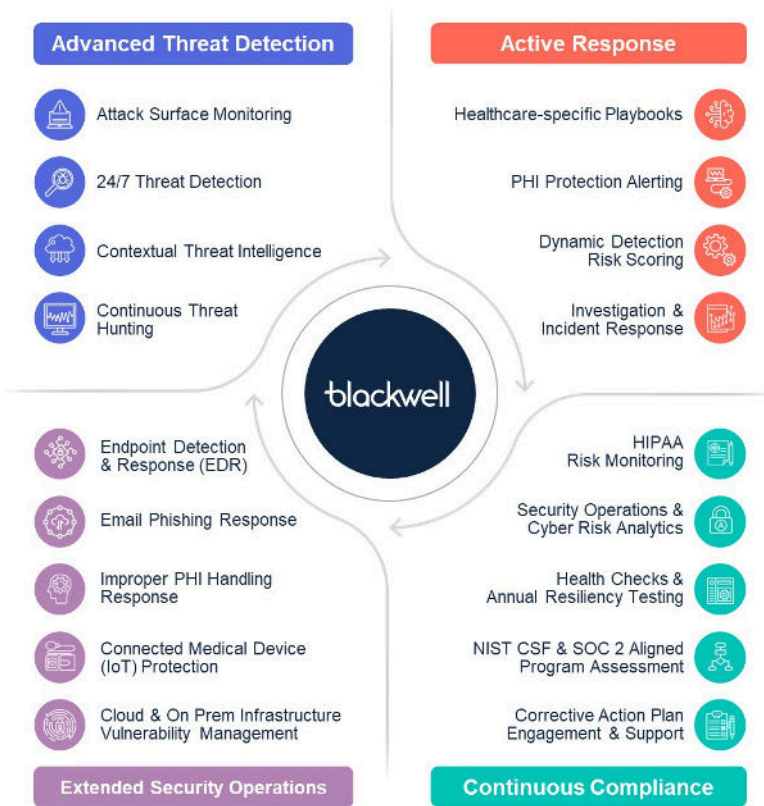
Advanced Threat Detection

Attack Surface Monitoring

24/7 Threat Detection

Contextual Threat Intelligence

Continuous Threat Hunting

Active Response

Healthcare-specific Playbooks

PHI Protection Alerting

Dynamic Detection Risk Scoring

Investigation & Incident Response

blackwell

Endpoint Detection & Response (EDR)

Email Phishing Response

Improper PHI Handling Response

Connected Medical Device (IoT) Protection

Cloud & On Prem Infrastructure Vulnerability Management

Extended Security Operations

HIPAA Risk Monitoring

Security Operations & Cyber Risk Analytics

Health Checks & Annual Resiliency Testing

NIST CSF & SOC 2 Aligned Program Assessment

Corrective Action Plan Engagement & Support

Continuous Compliance